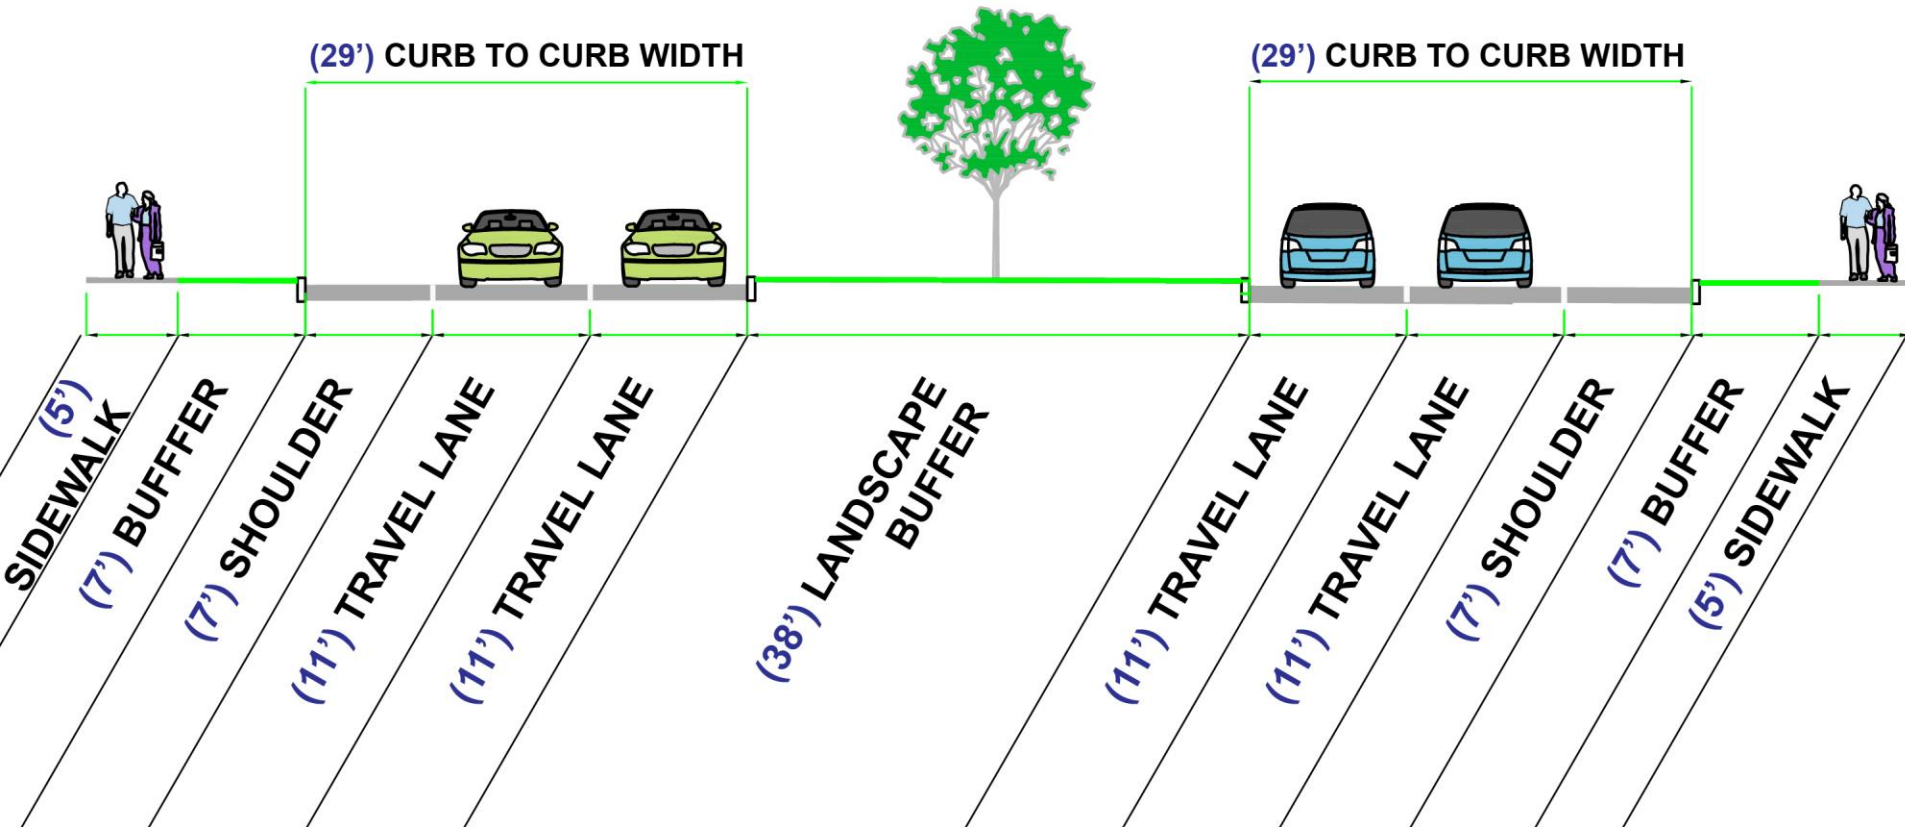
(29') CURB TO CURB WIDTH

(29') CURB TO CURB WIDTH

(5') SIDEWALK

(7') BUFFER

(7') SHOULDER

(11') TRAVEL LANE

(11') TRAVEL LANE

(38') LANDSCAPE BUFFER

(11') TRAVEL LANE

(11') TRAVEL LANE

(7') SHOULDER

(7') BUFFER

(5') SIDEWALK